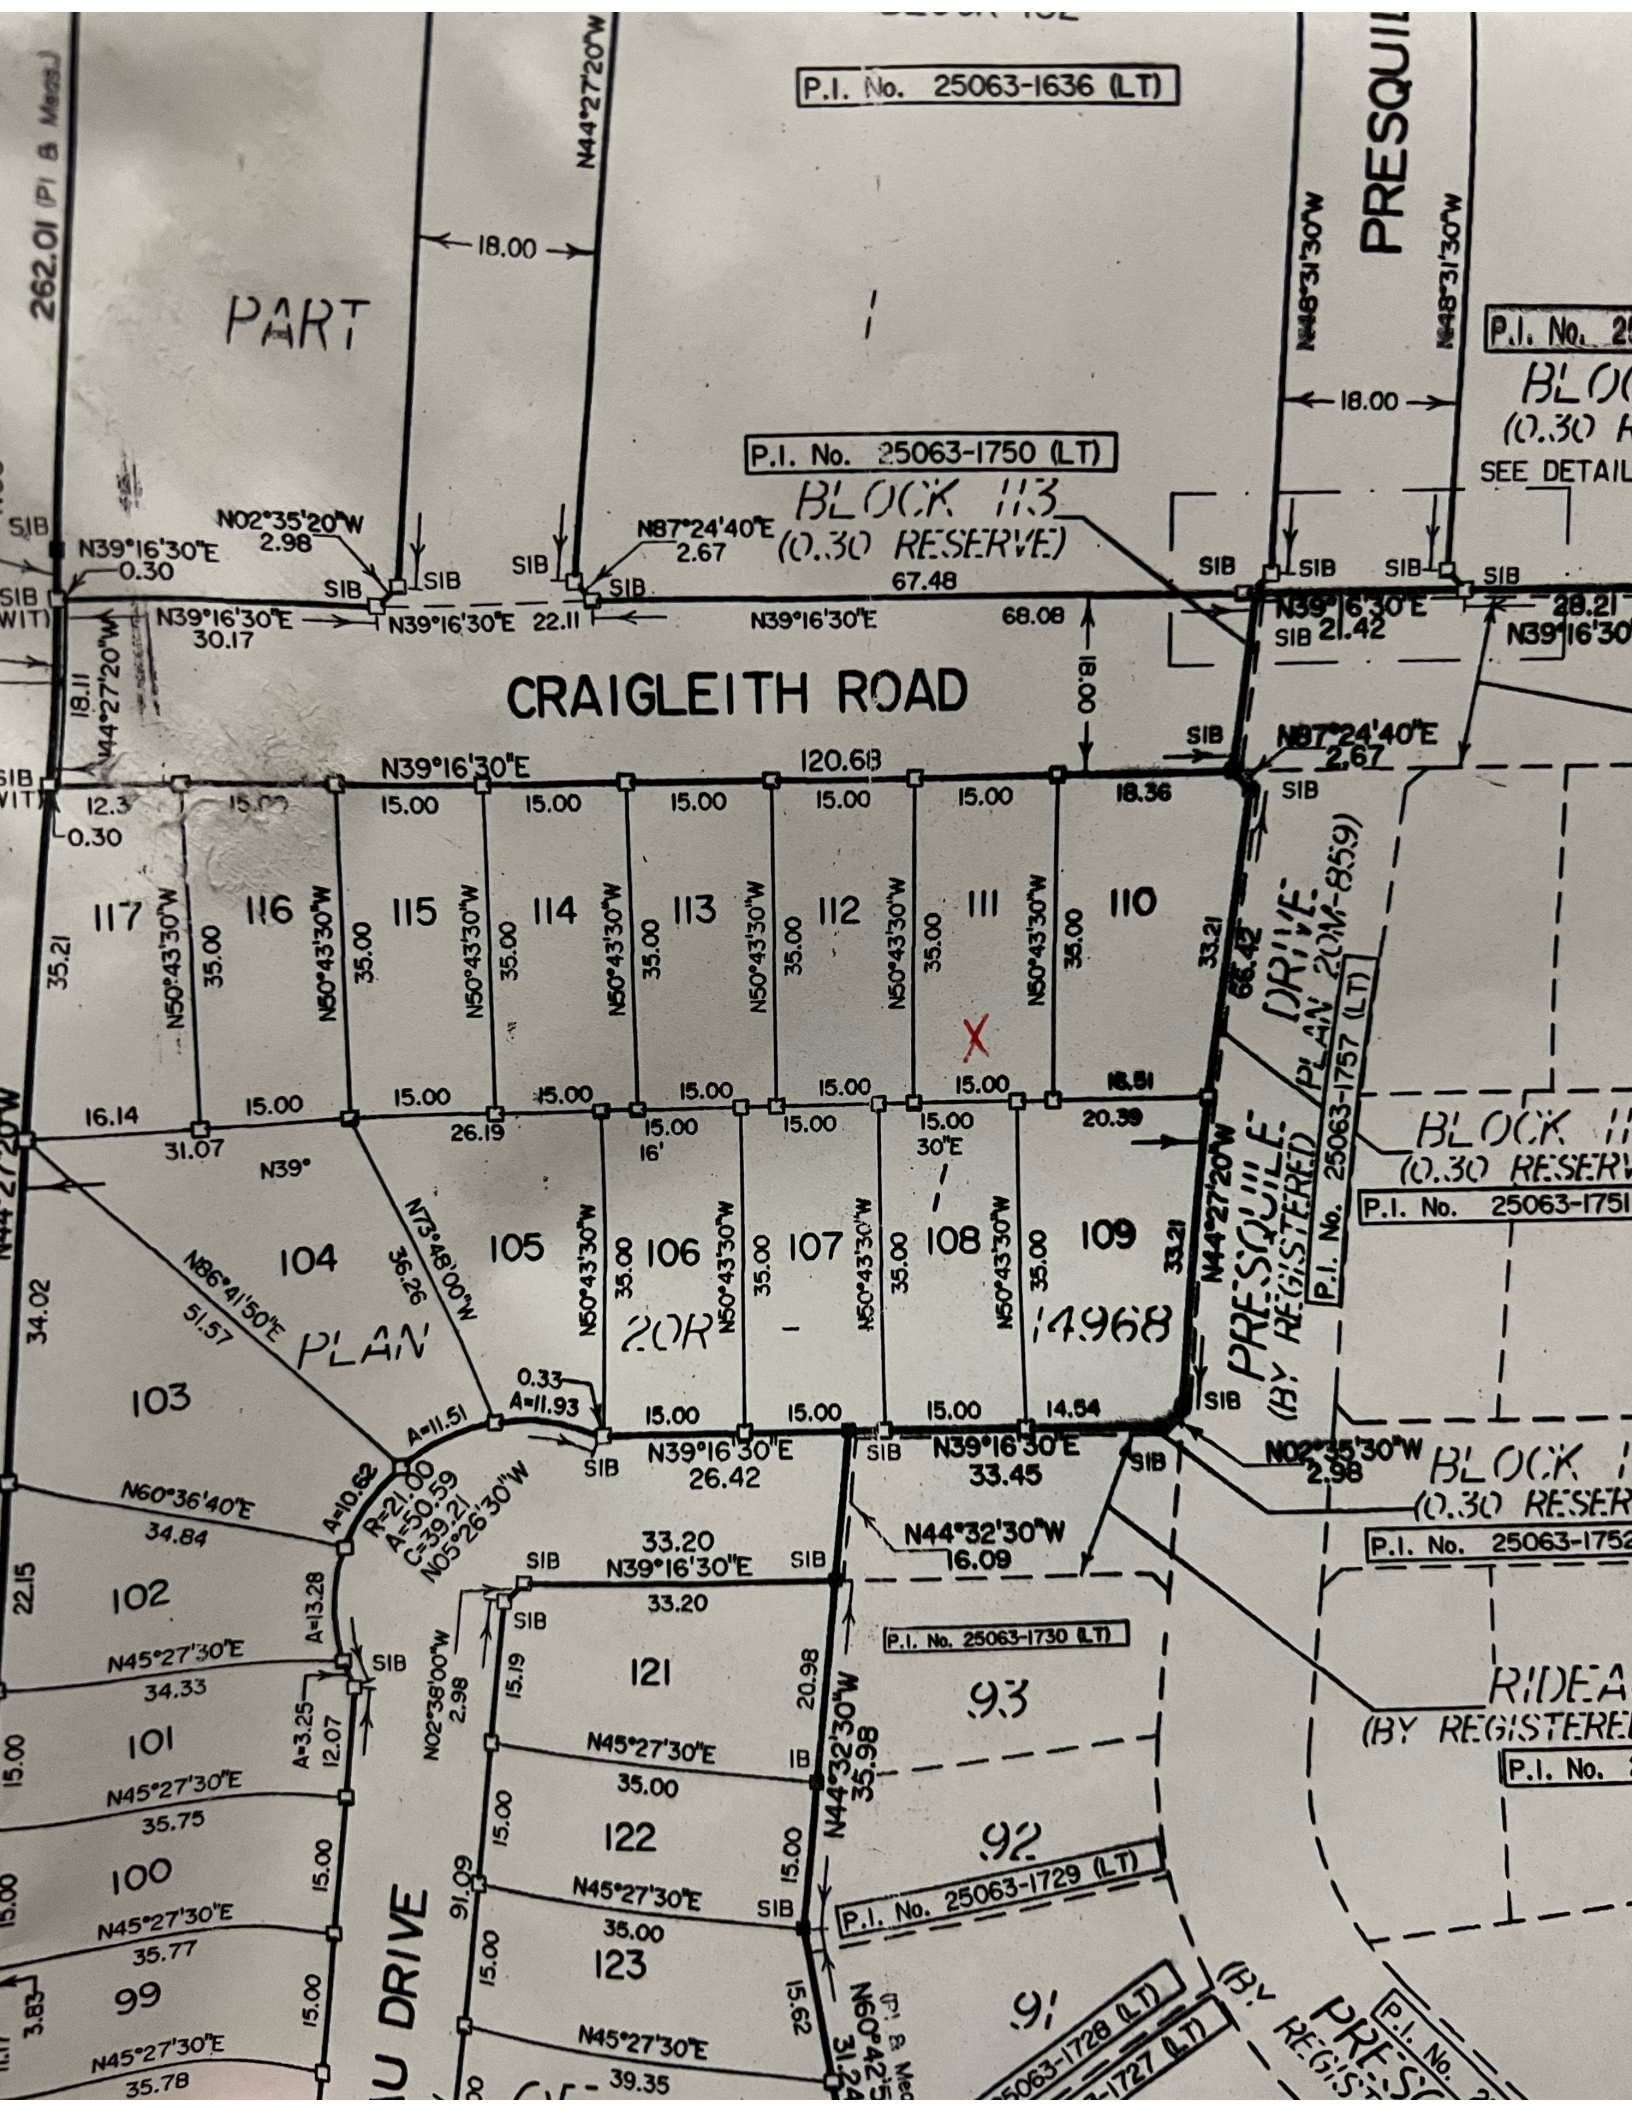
P.I. No. 25063-1636 (LT)

PRESQUIL

262.01 (PI & Meas)

N44°27'20"W

18.00

PART

1

N48°31'30"W

N48°31'30"W

18.00

P.I. No. 25

BLO

(0.30 R

SEE DETAIL

P.I. No. 25063-1750 (LT)

BLOCK 113

(0.30 RESERVE)

SIB

N39°16'30"E

0.30

N02°35'20"W

2.98

SIB

SIB

SIB

N87°24'40"E

2.67

SIB

67.48

SIB

SIB

SIB

SIB

SIB

WIT

N39°16'30"E

30.17

N39°16'30"E 22.11

N39°16'30"E

68.08

N39°16'30"E

21.42

SIB

28.21

N39°16'30

18.11

N44°27'20"W

CRAIGLEITH ROAD

18.00

SIB

N87°24'40"E

2.67

SIB

WIT

N39°16'30"E

120.68

SIB

12.3

0.30

15.00

15.00

15.00

15.00

15.00

15.00

15.00

18.36

117

116

115

114

113

112

111

110

35.21

N50°43'30"W

35.00

N50°43'30"W

35.00

N50°43'30"W

35.00

N50°43'30"W

35.00

N50°43'30"W

35.00

N50°43'30"W

35.00

N50°43'30"W

35.00

33.21

66.42

DRIVE

PLAN 20M-859)

P.I. No. 25063-1757 (LT)

X

16.14

15.00

15.00

15.00

15.00

15.00

15.00

18.51

31.07

26.19

15.00

16'

15.00

15.00

30°E

20.39

N39°

N44°27'20"W

PRESQUILE

(BY REGISTERED

BLOCK 11

(0.30 RESERV

P.I. No. 25063-1751

N44°27'20"W

104

N73°48'00"W

36.26

105

N50°43'30"W

35.00

106

N50°43'30"W

35.00

107

N50°43'30"W

35.00

108

N50°43'30"W

35.00

109

33.21

N86°41'50"E

51.57

PLAN

20R

-

14968

34.02

103

0.33

A=11.93

A=11.51

15.00

15.00

15.00

14.54

SIB

N39°16'30"E

26.42

SIB

N39°16'30"E

33.45

SIB

SIB

N02°35'30"W

2.98

BLOCK

(0.30 RESER

P.I. No. 25063-1752

N60°36'40"E

34.84

A=10.62

R=21.00

A=50.59

C=39.21

N05°26'30"W

N44°32'30"W

16.09

33.20

SIB

N39°16'30"E

SIB

22.15

102

A=13.28

33.20

SIB

P.I. No. 25063-1730 (LT)

N45°27'30"E

34.33

SIB

N02°38'00"W

2.98

15.19

121

20.98

93

RIDEA

(BY REGISTERE

P.I. No.

15.00

101

N45°27'30"E

35.75

A=3.25

12.07

N45°27'30"E

35.00

IB

N44°32'30"W

35.98

15.00

100

N45°27'30"E

35.77

15.00

U DRIVE

91.09

15.00

122

15.00

92

N45°27'30"E

35.00

SIB

P.I. No. 25063-1729 (LT)

3.83

99

15.00

15.00

123

15.62

N60°42'5

31.24

(PI & Mea

91

N45°27'30"E

35.78

N45°27'30"E

39.35

25063-1728 (LT)

-1727 (LT)

(BY

PRES

REGIS

P.I. No.